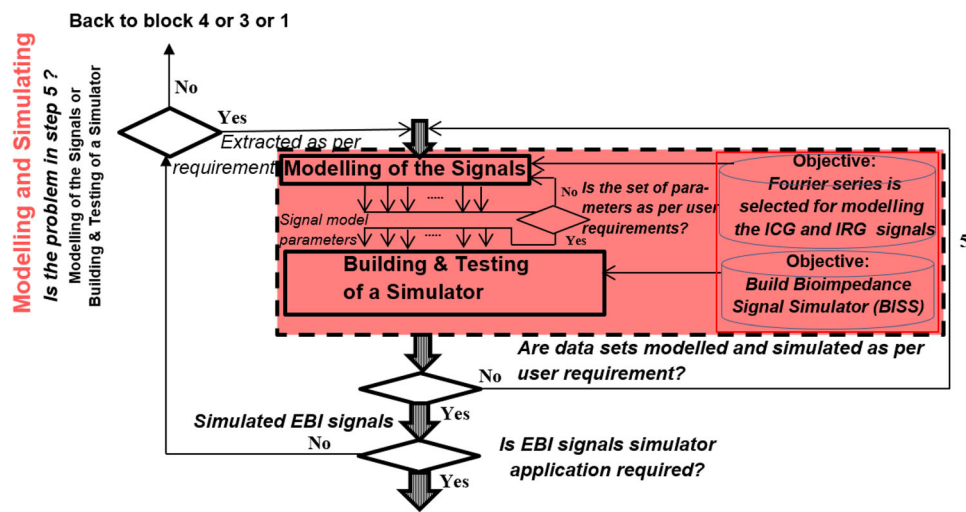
Back to block 4 or 3 or 1

Modelling and Simulating

Is the problem in step 5 ?

Modelling of the Signals or Building & Testing of a Simulator

No

Yes

Extracted as per requirement

Modelling of the Signals

No

Is the set of parameters as per user requirements?

Yes

.....

Signal model parameters

.....

Objective:
Fourier series is selected for modelling the ICG and IRG signals

5

Building & Testing of a Simulator

Objective:
Build Bioimpedance Signal Simulator (BISS)

Are data sets modelled and simulated as per user requirement?

No

Yes

Simulated EBI signals

No

Is EBI signals simulator application required?

Yes